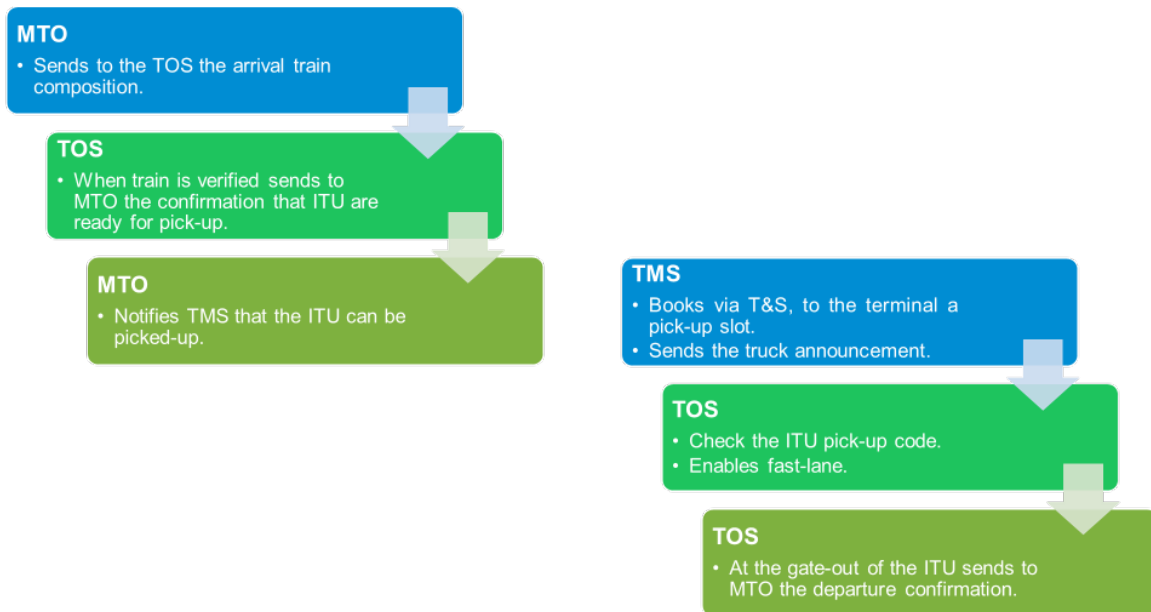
MTO
• Sends to the TOS the arrival train composition.

TOS
• When train is verified sends to MTO the confirmation that ITU are ready for pick-up.

MTO
• Notifies TMS that the ITU can be picked-up.

TMS
• Books via T&S, to the terminal a pick-up slot.
• Sends the truck announcement.

TOS
• Check the ITU pick-up code.
• Enables fast-lane.

TOS
• At the gate-out of the ITU sends to MTO the departure confirmation.